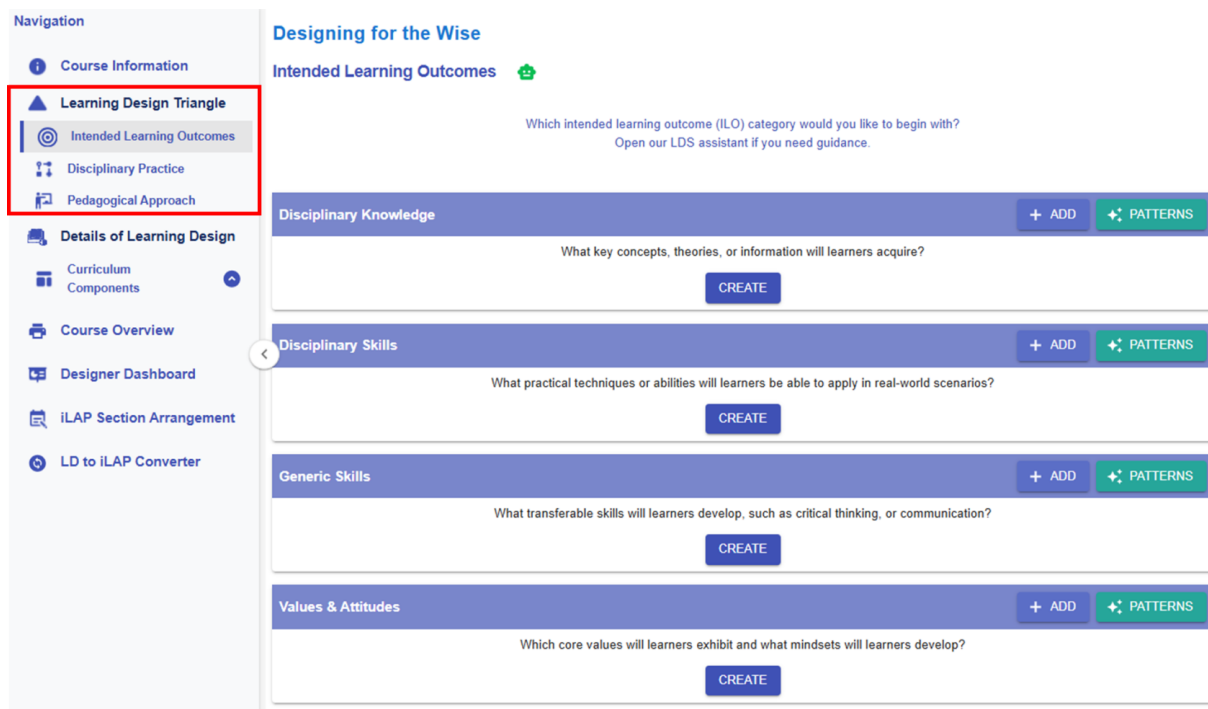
Navigation

Course Information

Learning Design Triangle

Intended Learning Outcomes

Disciplinary Practice

Pedagogical Approach

Details of Learning Design

Curriculum Components

Course Overview

Designer Dashboard

iLAP Section Arrangement

LD to iLAP Converter

Designing for the Wise

Intended Learning Outcomes

Which intended learning outcome (ILO) category would you like to begin with?
Open our LDS assistant if you need guidance.

Disciplinary Knowledge
+ ADD
PATTERNS
What key concepts, theories, or information will learners acquire?
CREATE

Disciplinary Skills
+ ADD
PATTERNS
What practical techniques or abilities will learners be able to apply in real-world scenarios?
CREATE

Generic Skills
+ ADD
PATTERNS
What transferable skills will learners develop, such as critical thinking, or communication?
CREATE

Values & Attitudes
+ ADD
PATTERNS
Which core values will learners exhibit and what mindsets will learners develop?
CREATE